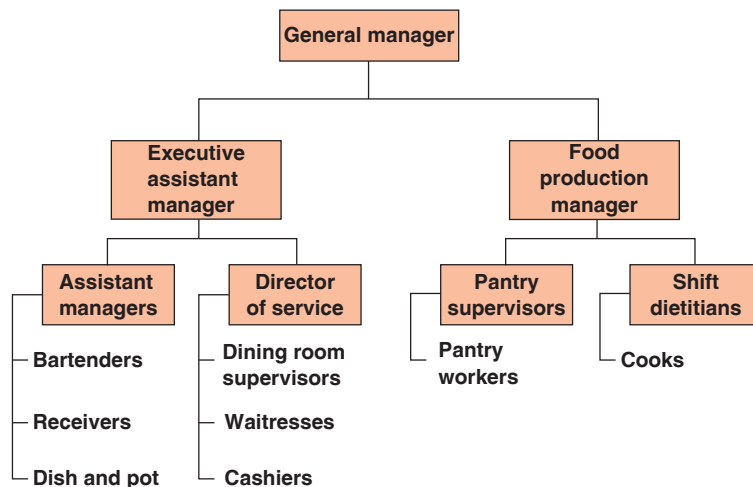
General manager

Executive assistant manager

Food production manager

Assistant managers

Director of service

Pantry supervisors

Shift dietitians

Bartenders

Receivers

Dish and pot

Dining room supervisors

Waitresses

Cashiers

Pantry workers

Cooks